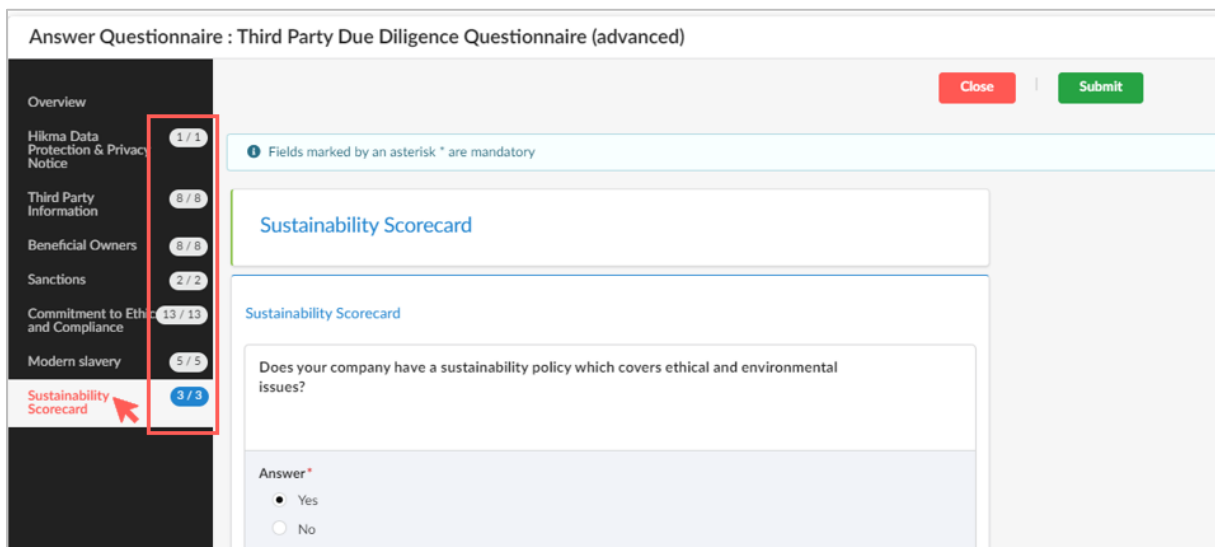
Answer Questionnaire : Third Party Due Diligence Questionnaire (advanced)

Overview

Hikma Data Protection & Privacy Notice 1 / 1

Third Party Information 8 / 8

Beneficial Owners 8 / 8

Sanctions 2 / 2

Commitment to Ethic and Compliance 13 / 13

Modern slavery 5 / 5

Sustainability Scorecard 3 / 3

Close

Submit

Fields marked by an asterisk * are mandatory

Sustainability Scorecard

Sustainability Scorecard

Does your company have a sustainability policy which covers ethical and environmental issues?

Answer*

Yes

No